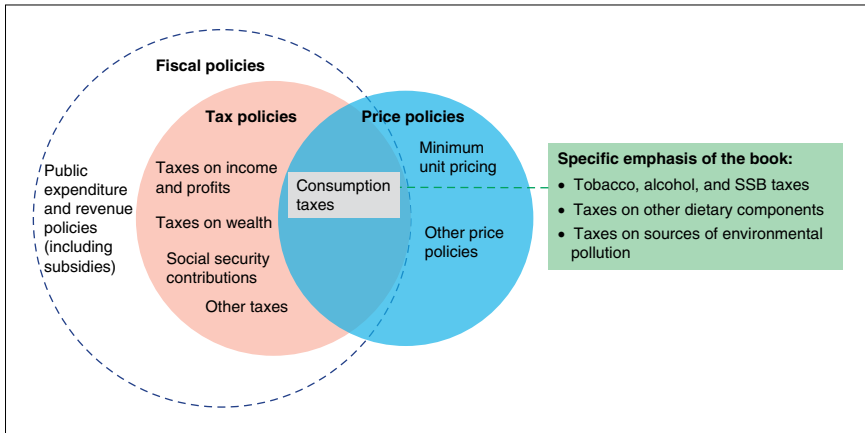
Fiscal policies

Public expenditure and revenue policies (including subsidies)

Tax policies

Taxes on income and profits

Taxes on wealth

Social security contributions

Other taxes

Price policies

Minimum unit pricing

Consumption taxes

Other price policies

Specific emphasis of the book:
- Tobacco, alcohol, and SSB taxes
- Taxes on other dietary components
- Taxes on sources of environmental pollution